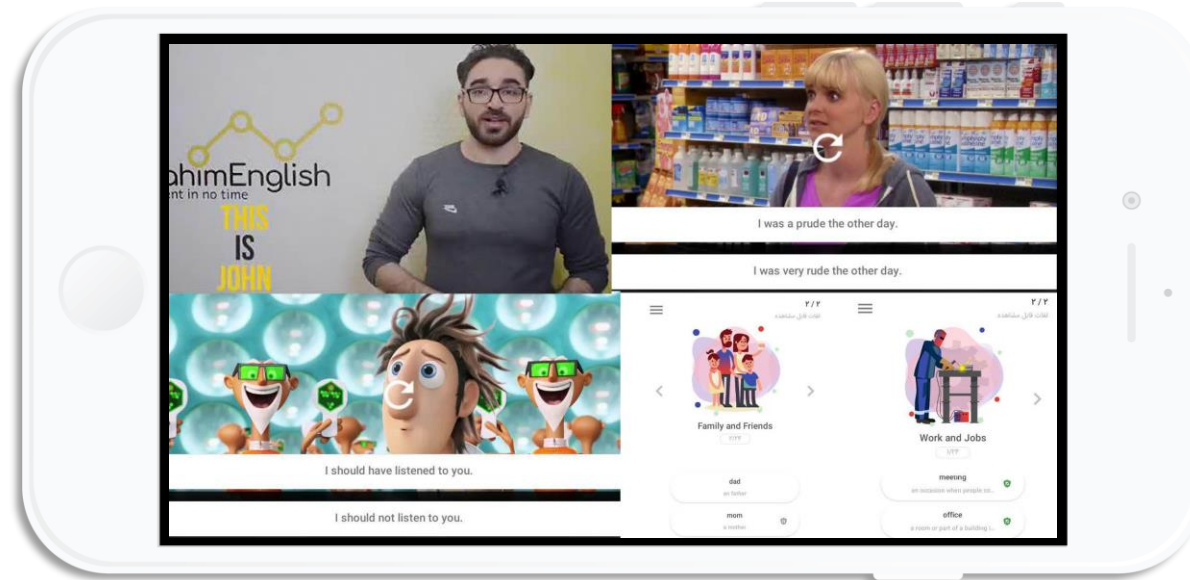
ahimEnglish
ent in no time
THIS
IS
JOHN

I was a prude the other day.

I was very rude the other day.

I should have listened to you.

I should not listen to you.

۲/۲
لغات قابل مشاهده
Family and Friends
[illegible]
dad
a father
mom
a mother

۲/۲
لغات قابل مشاهده
Work and Jobs
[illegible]
meeting
an occasion when people co...
office
a room or part of a building ...